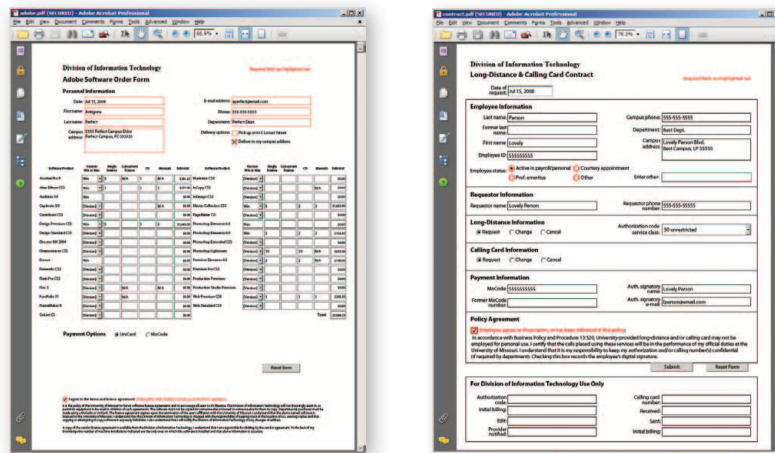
adobe.pdf (SECURED) - Adobe Acrobat Professional

File Edit View Document Comments Forms Tools Advanced Window Help

65.9%

Division of Information Technology

Adobe Software Order Form

Required fields are highlighted red

Personal Information

Date: Jul 15, 2008

First name: Antigone

Last name: Perfect

Campus address: 2555 Perfect Campus Drive Perfect Campus, PC 55555

E-mail address: aperfect@email.com

Phone: 555-555-5555

Department: Perfect Dept.

Delivery options: Pick up at 611 Locust Street

Deliver to my campus address

Payment Options: UniCard MoCode

Reset Form

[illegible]

contract.pdf (SECURED) - Adobe Acrobat Professional

File Edit View Document Comments Forms Tools Advanced Window Help

79.3%

Division of Information Technology

Long-Distance & Calling Card Contract

Required fields are highlighted red

Date of request: Jul 15, 2008

Employee Information

Last name: Person

Campus phone: 555-555-5555

Former last name:

Department: Best Dept.

First name: Lovely

Campus address: Lovely Person Blvd. Best Campus, LP 55555

Employee ID: 555555555

Employee status: Active in payroll/personal Courtesy appointment Prof. emeritus Other

Enter other:

Requestor Information

Requestor name: Lovely Person

Requestor phone number: 555-555-5555

Long-Distance Information

Request Change Cancel

Authorization code service class: 30 unrestricted

Calling Card Information

Request Change Cancel

Payment Information

MoCode: 5555555555

Auth. signatory name: Lovely Person

Former MoCode number:

Auth. signatory e-mail: lperson@email.com

Policy Agreement

Employee agrees to these terms, or has been informed of this policy

In accordance with Business Policy and Procedure 13:320, University-provided long-distance and/or calling card may not be employed for personal use. I certify that the calls placed using these services will be in the performance of my official duties at the University of Missouri. I understand that it is my responsibility to keep my authorization and/or calling number(s) confidential (if required by department). Checking this box records the employee's digital signature.

Submit

Reset Form

For Division of Information Technology Use Only

Authorization code:

Calling card number:

Initial billing:

Received:

Edit:

Sent:

Provider notified:

Initial billing: